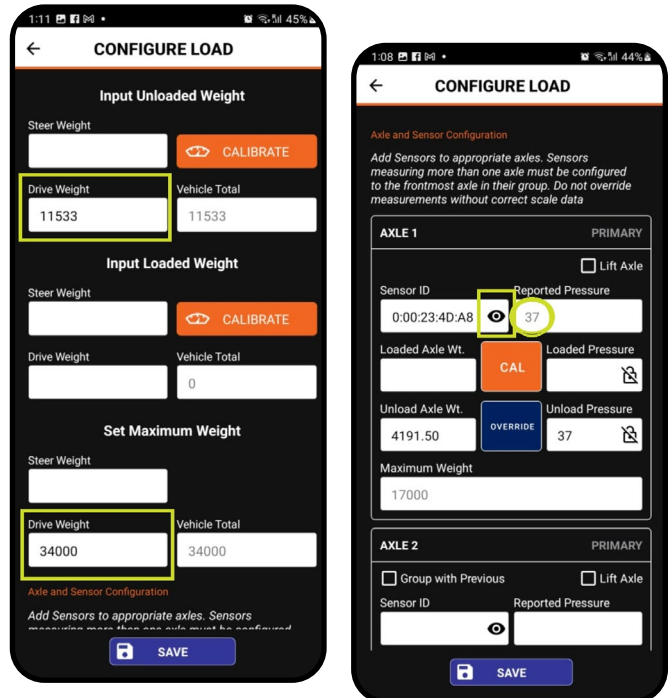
1:11 45%

CONFIGURE LOAD

Input Unloaded Weight

Steer Weight

CALIBRATE

Drive Weight
11533

Vehicle Total
11533

Input Loaded Weight

Steer Weight

CALIBRATE

Drive Weight

Vehicle Total
0

Set Maximum Weight

Steer Weight

Drive Weight
34000

Vehicle Total
34000

Axle and Sensor Configuration

Add Sensors to appropriate axles. Sensors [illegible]

SAVE

1:08 44%

CONFIGURE LOAD

Axle and Sensor Configuration

Add Sensors to appropriate axles. Sensors measuring more than one axle must be configured to the frontmost axle in their group. Do not override measurements without correct scale data

AXLE 1 PRIMARY

Lift Axle

Sensor ID
0:00:23:4D:A8

Reported Pressure
37

Loaded Axle Wt.

CAL

Loaded Pressure

Unload Axle Wt.
4191.50

OVERRIDE

Unload Pressure
37

Maximum Weight
17000

AXLE 2 PRIMARY

Group with Previous

Lift Axle

Sensor ID

Reported Pressure

SAVE